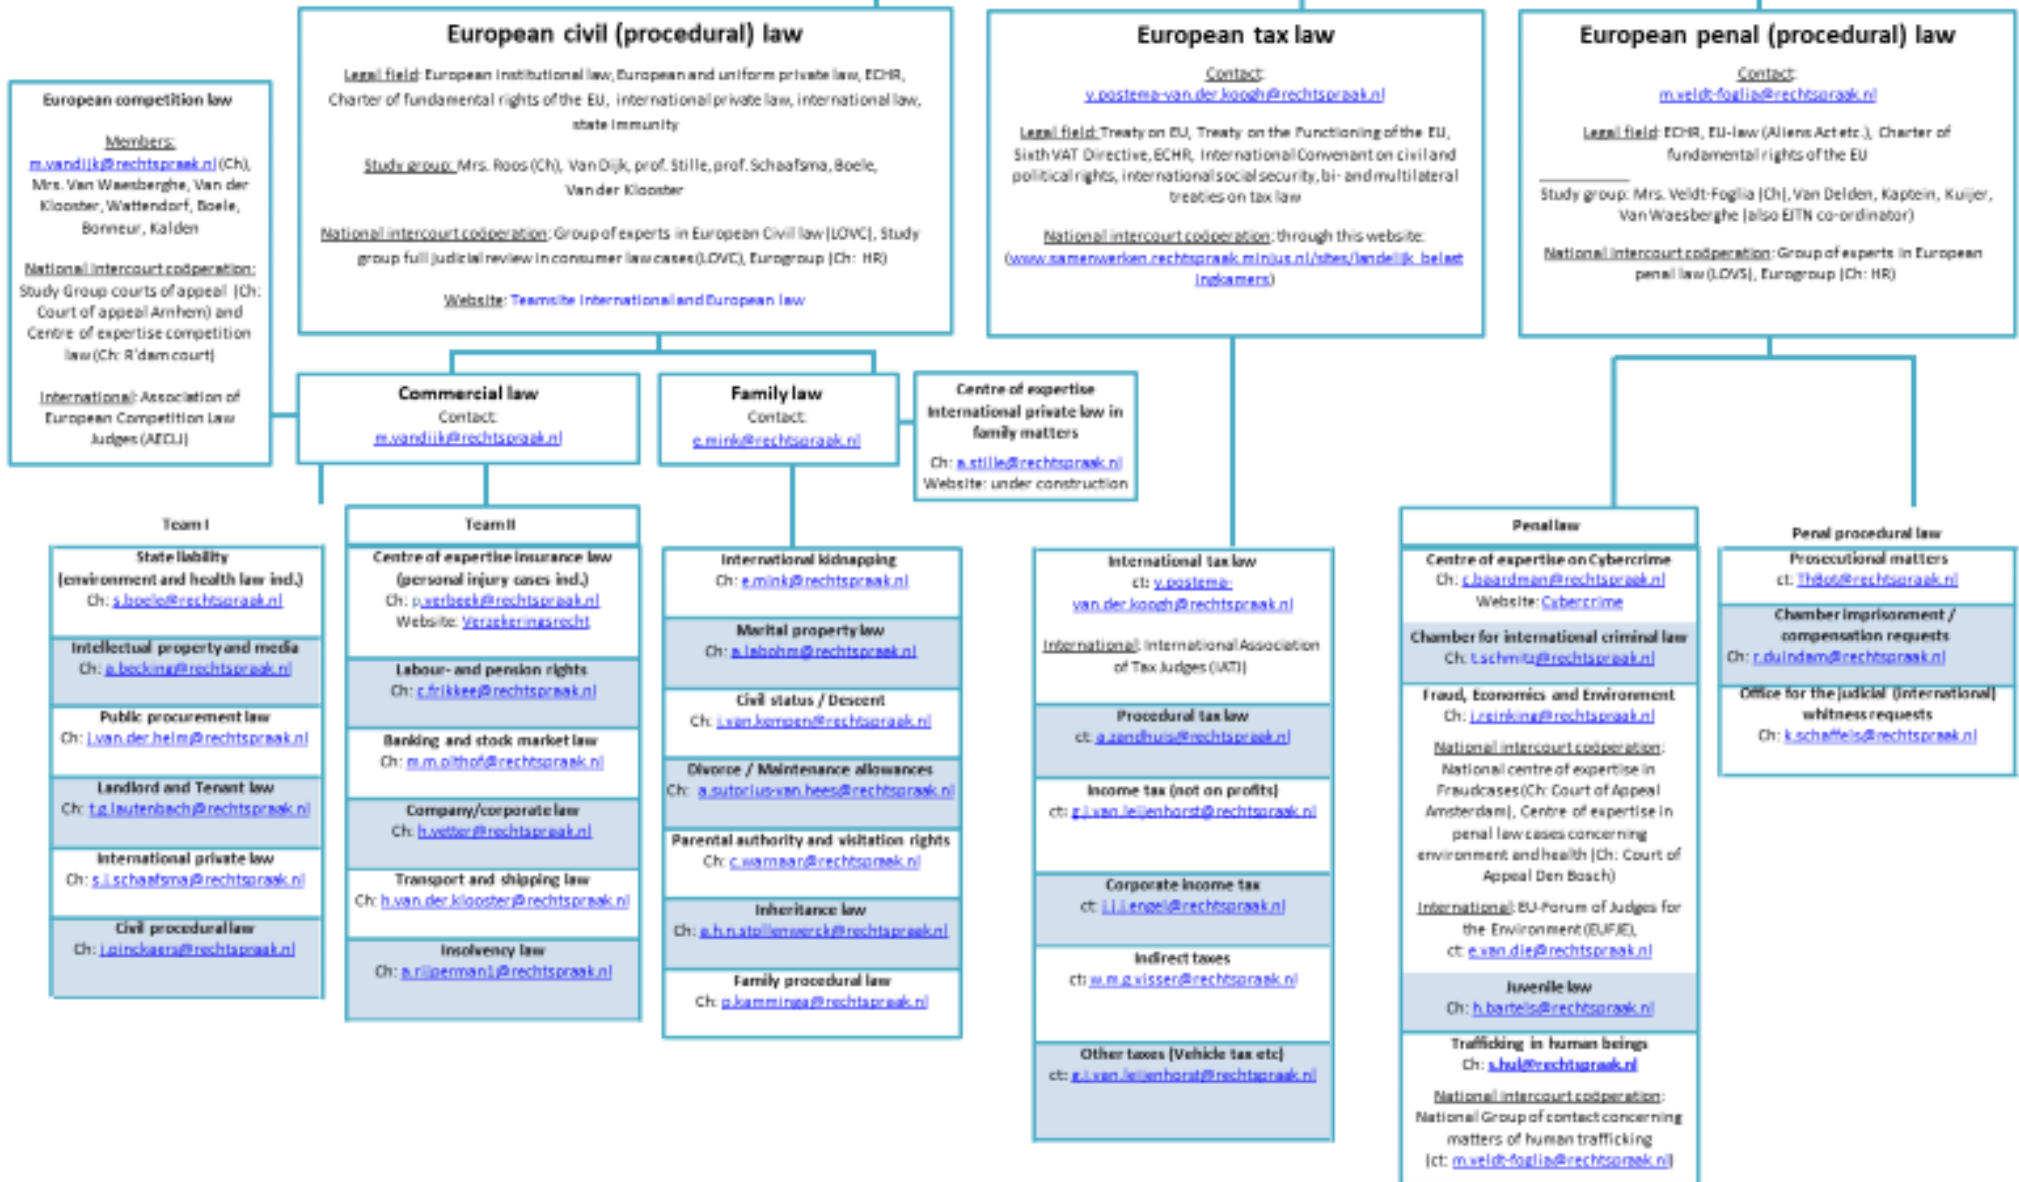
European competition law

Members:
m.vandijk@rechtspraak.nl (Ch), Mrs. Van Waesberghe, Van der Klooster, Wattendorf, Boele, Bonneur, Kalden

National intercourt cooperation: Study Group courts of appeal (Ch: Court of appeal Arnhem) and Centre of expertise competition law (Ch: R'dam court)

International: Association of European Competition Law Judges (AECLJ)

European civil (procedural) law

Legal field: European institutional law, European and uniform private law, ECHR, Charter of fundamental rights of the EU, international private law, international law, state immunity

Study group: Mrs. Roos (Ch), Van Dijk, prof. Stille, prof. Schaafsma, Boele, Van der Klooster

National intercourt cooperation: Group of experts in European Civil law (LOVC), Study group full judicial review in consumer law cases (LOVC), Eurogroup (Ch: HR)

Website: Teamsite International and European law

European tax law

Contact:
v.postema-van.der.koogh@rechtspraak.nl

Legal field: Treaty on EU, Treaty on the Functioning of the EU, Sixth VAT Directive, ECHR, International Convenant on civil and political rights, international social security, bi- and multilateral treaties on tax law

National intercourt cooperation: through this website: (www.samenwerken.rechtspraak.minjus.nl/sites/landelijk_belast ingkamers)

European penal (procedural) law

Contact:
m.veldt-foglia@rechtspraak.nl

Legal field: ECHR, EU-law (Aliens Act etc.), Charter of fundamental rights of the EU

Study group: Mrs. Veldt-Foglia (Ch), Van Delden, Kaptein, Kuijer, Van Waesberghe (also EJTN co-ordinator)

National intercourt cooperation: Group of experts in European penal law (LOVS), Eurogroup (Ch: HR)

Commercial law
Contact:
m.vandijk@rechtspraak.nl

Family law
Contact:
e.mink@rechtspraak.nl

Centre of expertise International private law in family matters
Ch: a.stille@rechtspraak.nl
Website: under construction

Team I

State liability (environment and health law incl.)
Ch: s.boele@rechtspraak.nl

Intellectual property and media
Ch: a.becking@rechtspraak.nl

Public procurement law
Ch: j.van.der.helm@rechtspraak.nl

Landlord and Tenant law
Ch: t.g.lautenbach@rechtspraak.nl

International private law
Ch: s.j.schaafsma@rechtspraak.nl

Civil procedural law
Ch: j.pinckaers@rechtspraak.nl

Team II

Centre of expertise insurance law (personal injury cases incl.)
Ch: p.verbeek@rechtspraak.nl
Website: Verzekeringsrecht

Labour- and pension rights
Ch: c.frikkee@rechtspraak.nl

Banking and stock market law
Ch: m.m.olthof@rechtspraak.nl

Company/corporate law
Ch: h.vetter@rechtspraak.nl

Transport and shipping law
Ch: h.van.der.klooster@rechtspraak.nl

Insolvency law
Ch: a.rijperman1@rechtspraak.nl

International kidnapping
Ch: e.mink@rechtspraak.nl

Marital property law
Ch: a.labohm@rechtspraak.nl

Civil status / Descent
Ch: i.van.kempen@rechtspraak.nl

Divorce / Maintenance allowances
Ch: a.sutorius-van.hees@rechtspraak.nl

Parental authority and visitation rights
Ch: c.warnaar@rechtspraak.nl

Inheritance law
Ch: e.h.n.stollenwerck@rechtspraak.nl

Family procedural law
Ch: p.kamminga@rechtspraak.nl

International tax law
ct: v.postema-van.der.koogh@rechtspraak.nl

International: International Association of Tax Judges (IATJ)

Procedural tax law
ct: a.zandhuis@rechtspraak.nl

Income tax (not on profits)
ct: g.j.van.leijenhorst@rechtspraak.nl

Corporate income tax
ct: j.j.j.engel@rechtspraak.nl

Indirect taxes
ct: w.m.g.visser@rechtspraak.nl

Other taxes (Vehicle tax etc)
ct: g.j.van.leijenhorst@rechtspraak.nl

Penal law

Centre of expertise on Cybercrime
Ch: c.baardman@rechtspraak.nl
Website: Cybercrime

Chamber for international criminal law
Ch: t.schmitz@rechtspraak.nl

Fraud, Economics and Environment
Ch: j.reinking@rechtspraak.nl

National intercourt cooperation: National centre of expertise in Fraudcases (Ch: Court of Appeal Amsterdam), Centre of expertise in penal law cases concerning environment and health (Ch: Court of Appeal Den Bosch)

International: EU-Forum of Judges for the Environment (EUFJE), ct: e.van.die@rechtspraak.nl

Juvenile law
Ch: h.bartels@rechtspraak.nl

Trafficking in human beings
Ch: s.hul@rechtspraak.nl

National intercourt cooperation: National Group of contact concerning matters of human trafficking (ct: m.veldt-foglia@rechtspraak.nl)

Penal procedural law

Prosecutional matters
ct: Thgot@rechtspraak.nl

Chamber imprisonment / compensation requests
Ch: r.duindam@rechtspraak.nl

Office for the judicial (international) whitness requests
Ch: k.schaffels@rechtspraak.nl